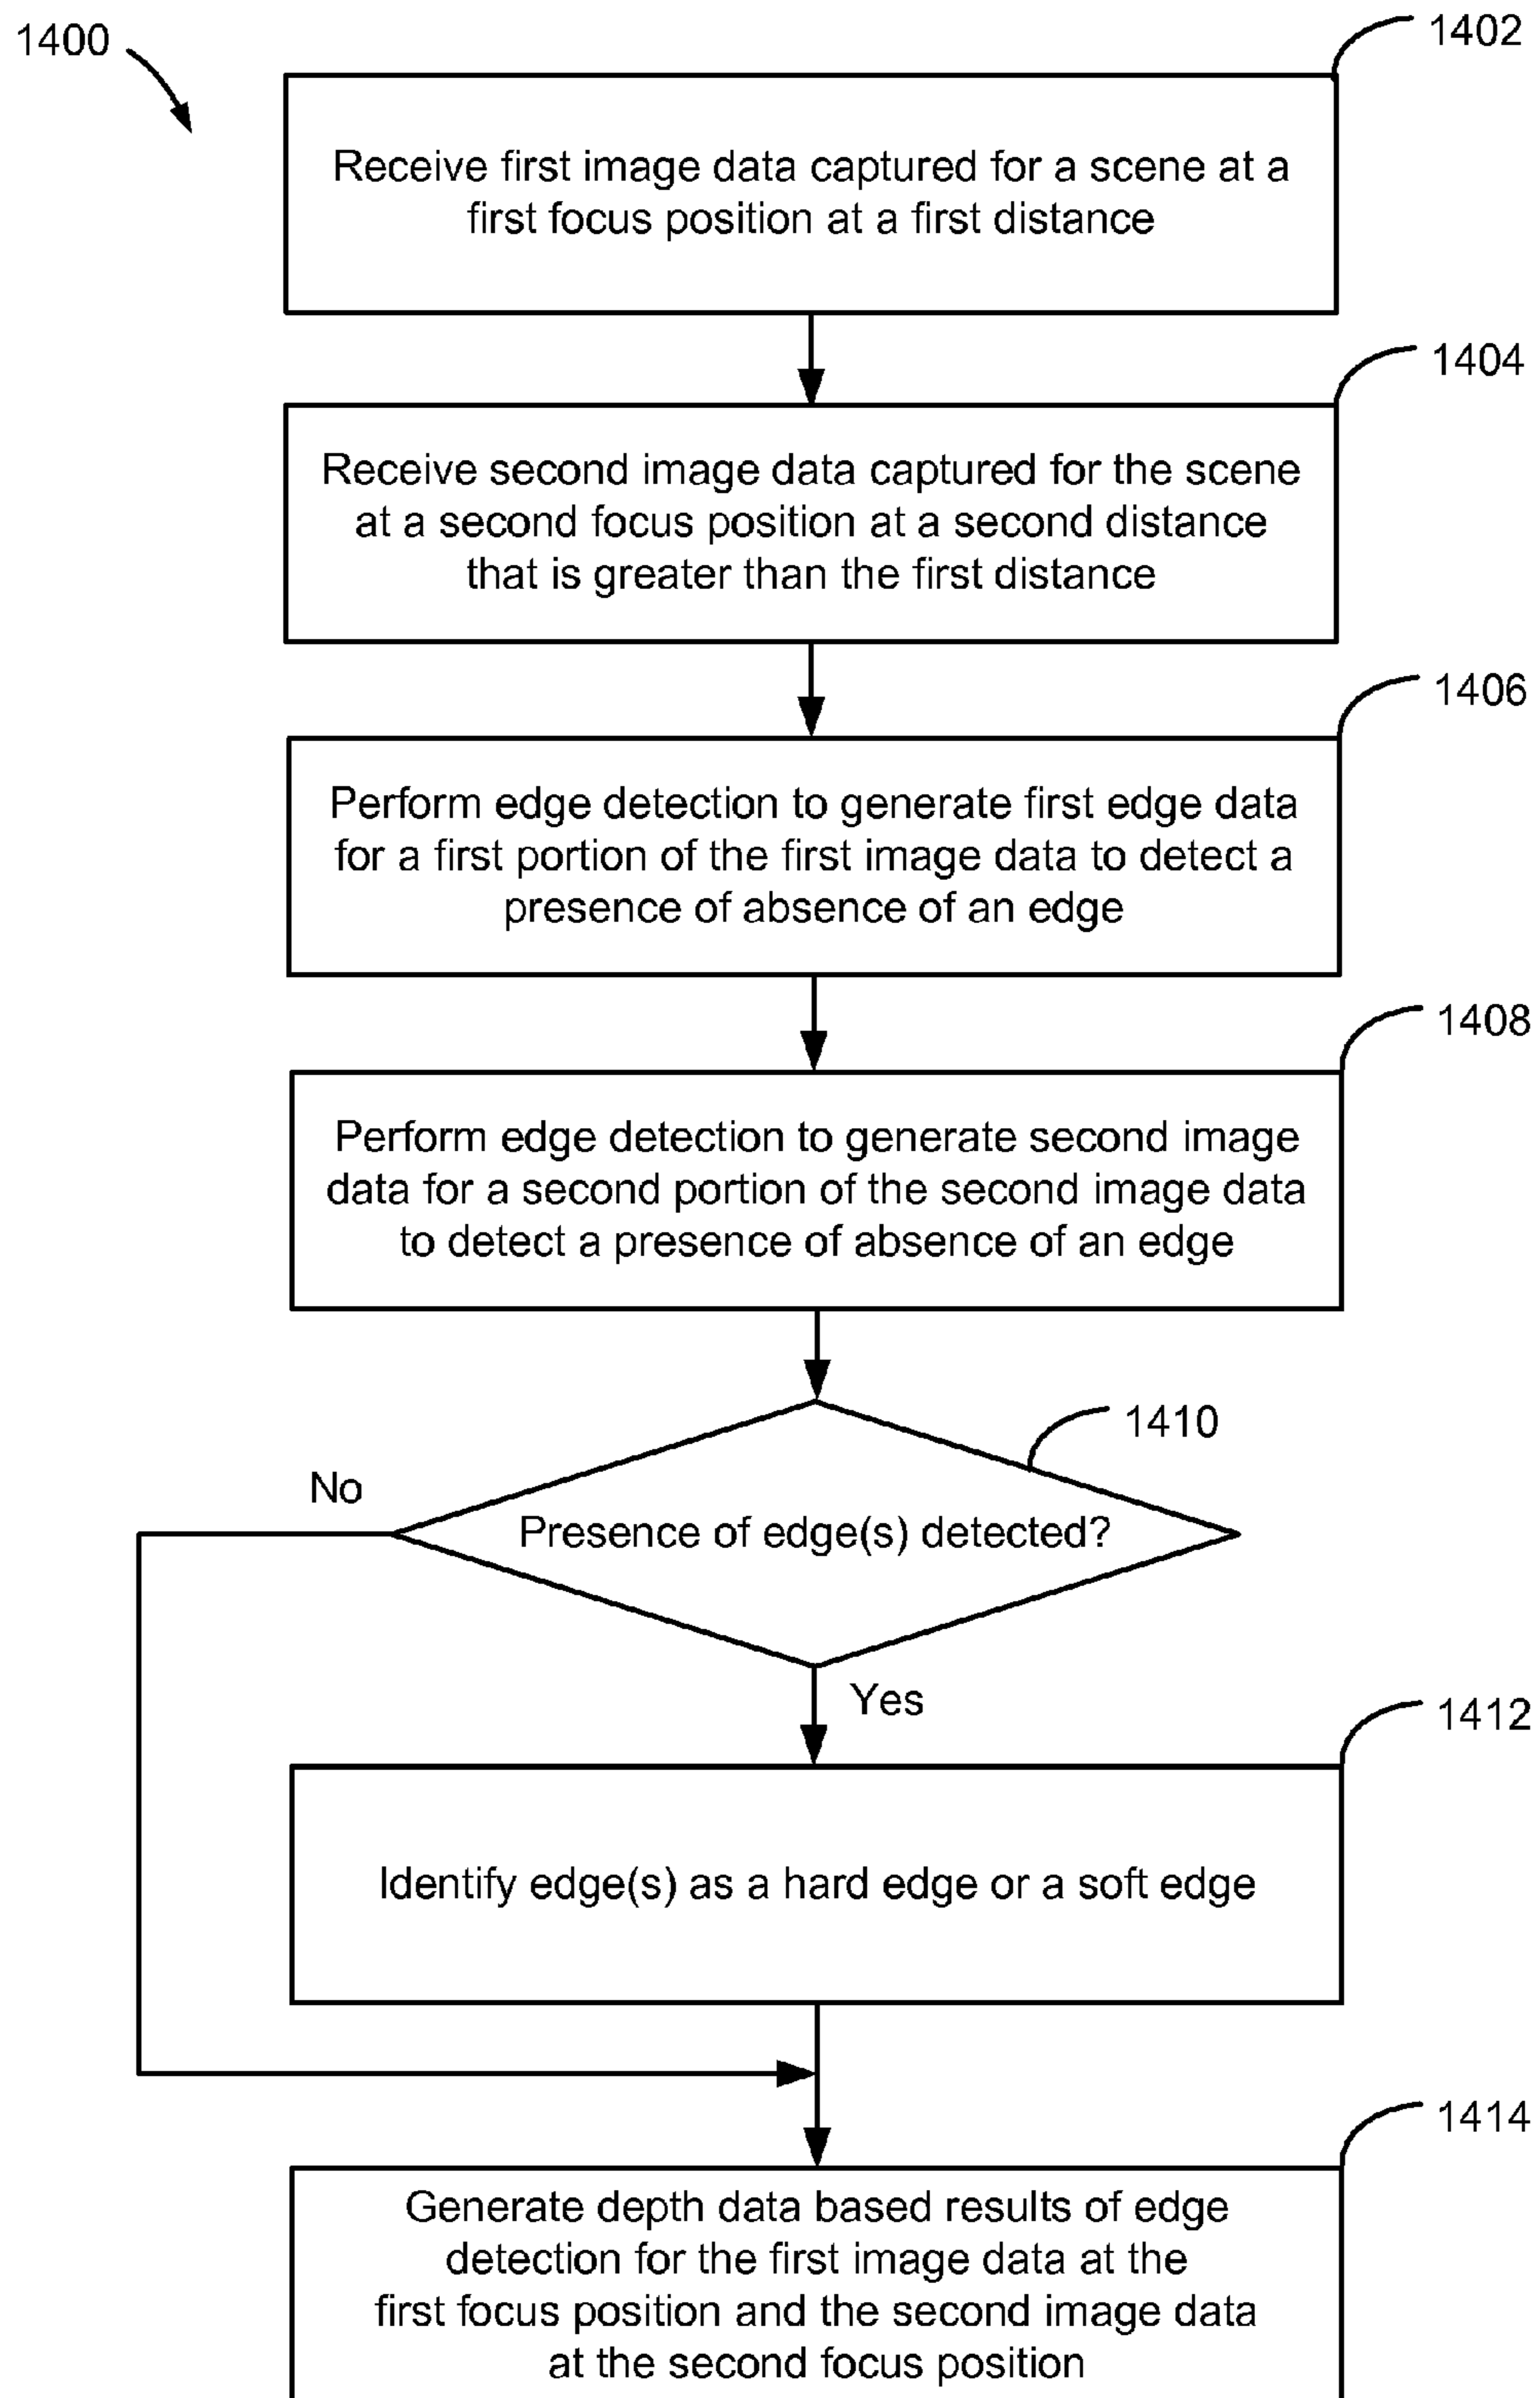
1400

1402

Receive first image data captured for a scene at a first focus position at a first distance

1404

Receive second image data captured for the scene at a second focus position at a second distance that is greater than the first distance

1406

Perform edge detection to generate first edge data for a first portion of the first image data to detect a presence of absence of an edge

1408

Perform edge detection to generate second image data for a second portion of the second image data to detect a presence of absence of an edge

1410

Presence of edge(s) detected?

No

Yes

1412

Identify edge(s) as a hard edge or a soft edge

1414

Generate depth data based results of edge detection for the first image data at the first focus position and the second image data at the second focus position